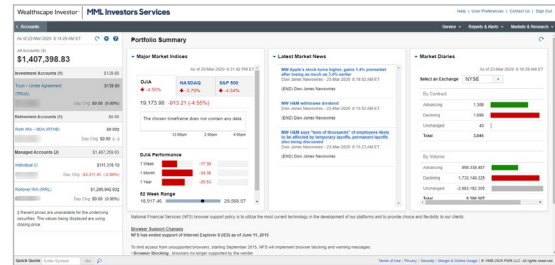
Wealthscape Investor | MML Investors Services

Help | User Preferences | Contact Us | Sign Out

Accounts

Service | Reports & Alerts | Markets & Research

As of 23-Mar-2020 8:19:29 AM ET

All Accounts (4)
$1,407,398.83

Investment Accounts (1) $138.60

Trust - Under Agreement (TRUA) $138.60

Day Chg $0.00 (0.00%)

Retirement Accounts (1) $0.00

Roth IRA - BDA (RTHB) $0.00

Day Chg $0.00 (--)

Managed Accounts (2) $1,407,260.23

Individual (I) $111,316.10

Day Chg -$3,311.41 (-2.89%)

Rollover IRA (ROLL) $1,295,942.932

Day Chg $0.00 (--)

Recent prices are unavailable for the underlying securities. The values being displayed are using closing price.

Portfolio Summary

Major Market Indices

As of 20-Mar-2020 4:31:28 PM ET

| DJIA | NASDAQ | S&P 500 |
|---|---|---|
| -4.55% | -3.79% | -4.34% |

19,173.98 -913.21 (-4.55%)

The chosen timeframe does not contain any data.

12:00pm 2:00pm 4:00pm

DJIA Performance

| 1 Month | -17.38 |
|---|---|
| 3 Month | -34.38 |
| 1 Year | -26.53 |

52 Week Range
18,917.46 29,568.57

Latest Market News

MW Apple's stock turns higher, gains 1.4% premarket after losing as much as 3.4% earlier
Dow Jones Newswires - 23-Mar-2020 8:16:20 AM ET
(END) Dow Jones Newswires

MW H&M withdraws dividend
Dow Jones Newswires - 23-Mar-2020 8:15:52 AM ET
(END) Dow Jones Newswires

MW H&M says "tens of thousands" of employees likely to be affected by temporary layoffs, permanent layoffs also being discussed
Dow Jones Newswires - 23-Mar-2020 8:15:04 AM ET
(END) Dow Jones Newswires

Market Diaries

As of 23-Mar-2020 8:19:29 AM ET

Select an Exchange NYSE

By Contract

| Advancing | 1,308 |
|---|---|
| Declining | 1,686 |
| Unchanged | 40 |
| Total | 3,044 |

By Volume

| Advancing | 959,330,497 |
|---|---|
| Declining | 1,733,143,325 |
| Unchanged | -2,883,182,395 |
| Total | 9,396,507 |

National Financial Services (NFS) browser support policy is to utilize the most current technology in the development of our platforms and to provide choice and flexibility to our clients.

Browser Support Changes
NFS has ended support of Internet Explorer 8 (IE8) as of June 15, 2015.

To limit access from unsupported browsers, starting September 2015, NFS will implement browser blocking and warning messages:
• Browser Blocking: browsers no longer supported by the vendor

Quick Quote Enter Symbol Go

Terms of Use | Privacy | Security | Margin & Online Usage | © 2000-2020 FMR LLC. All rights reserved.